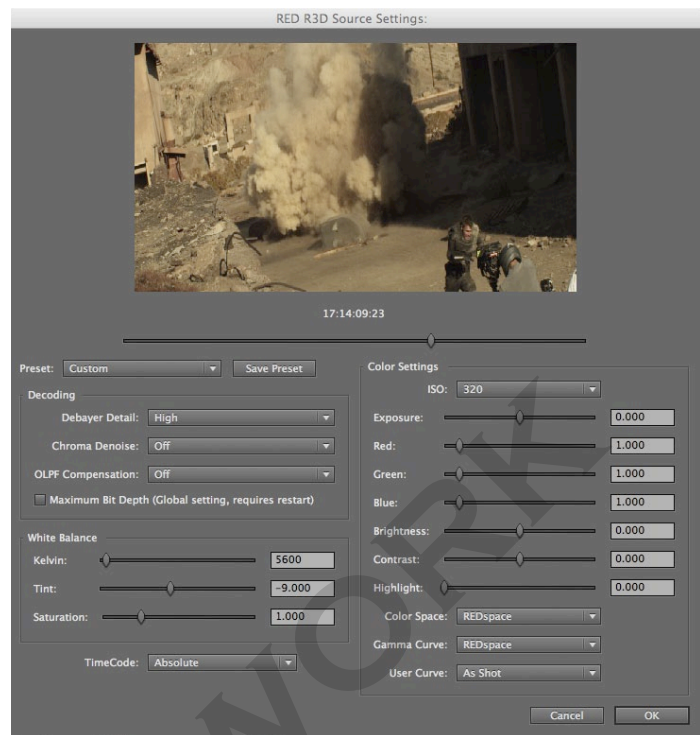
RED R3D Source Settings:

17:14:09:23

Preset: Custom
Save Preset

Decoding
Debayer Detail: High
Chroma Denoise: Off
OLPF Compensation: Off
Maximum Bit Depth (Global setting, requires restart)

White Balance
Kelvin: 5600
Tint: -9.000
Saturation: 1.000

TimeCode: Absolute

Color Settings
ISO: 320
Exposure: 0.000
Red: 1.000
Green: 1.000
Blue: 1.000
Brightness: 0.000
Contrast: 0.000
Highlight: 0.000
Color Space: REDspace
Gamma Curve: REDspace
User Curve: As Shot

Cancel
OK

WORK